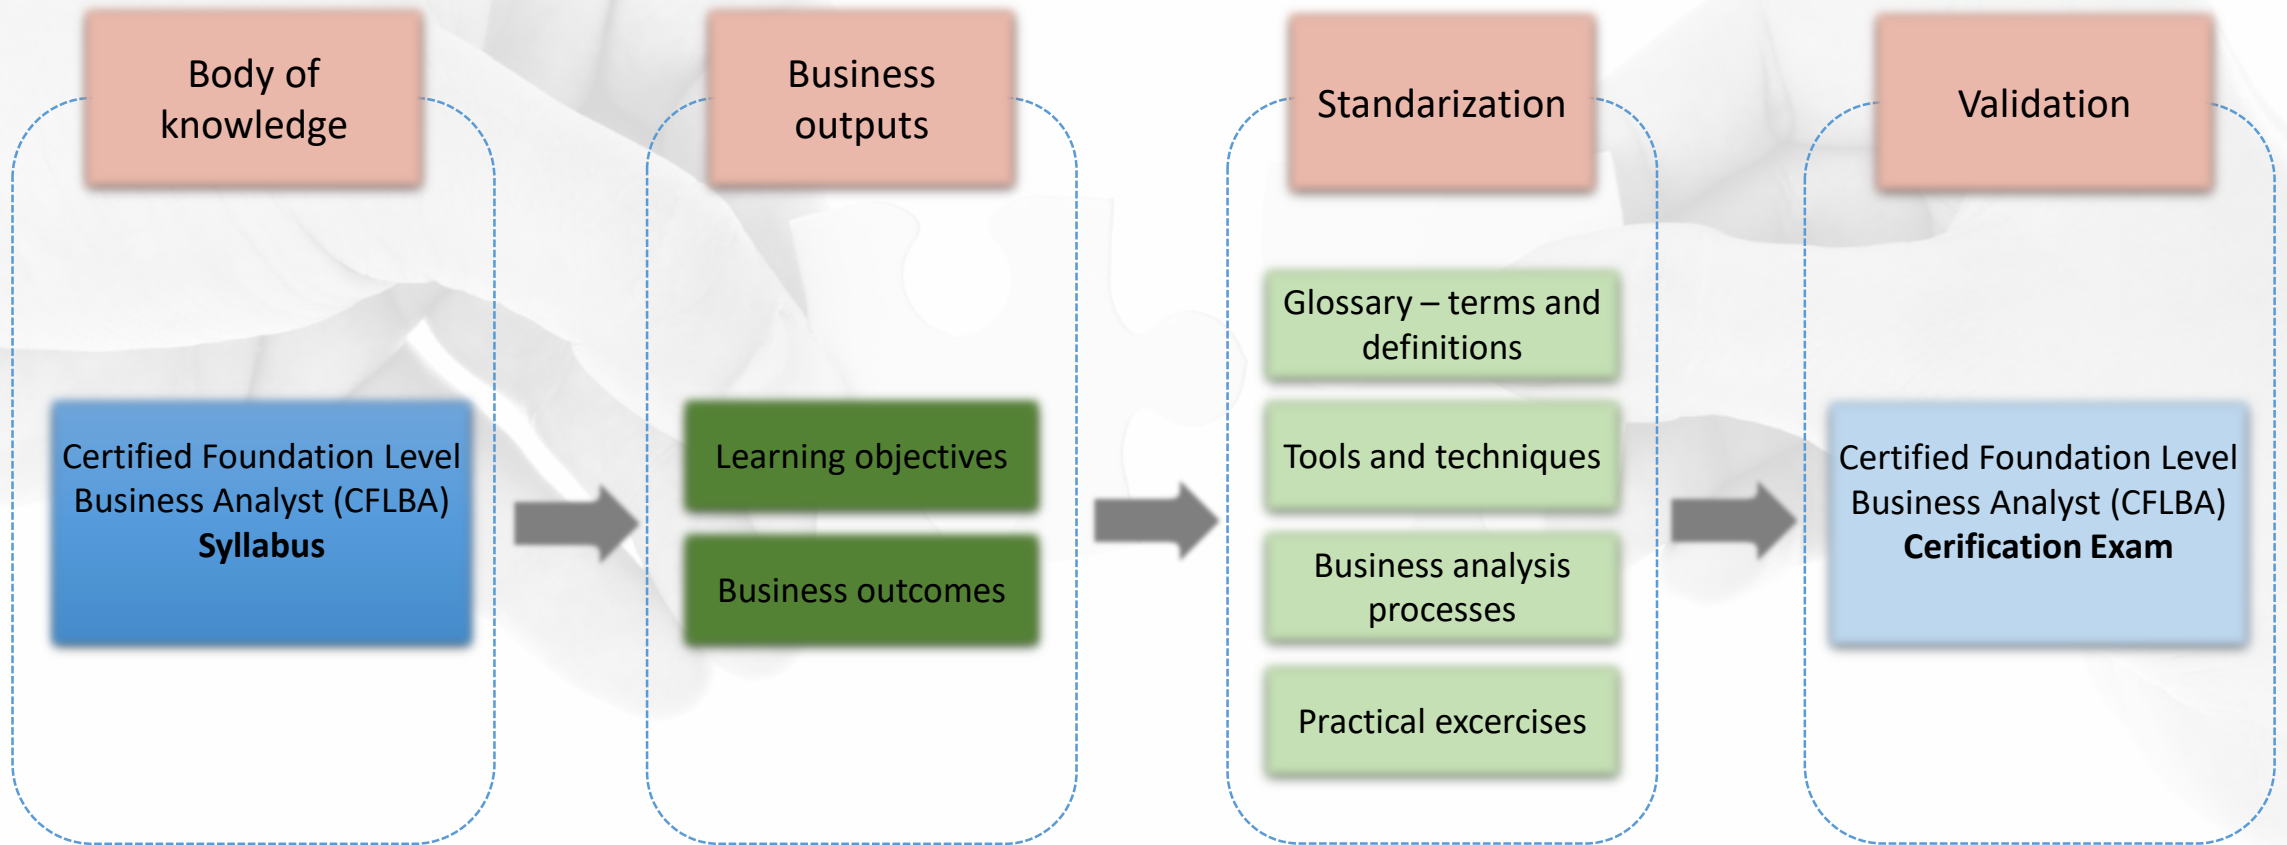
Body of knowledge

Certified Foundation Level Business Analyst (CFLBA) **Syllabus**

Business outputs

Learning objectives

Business outcomes

Standarization

Glossary – terms and definitions

Tools and techniques

Business analysis processes

Practical excercises

Validation

Certified Foundation Level Business Analyst (CFLBA) **Cerification Exam**